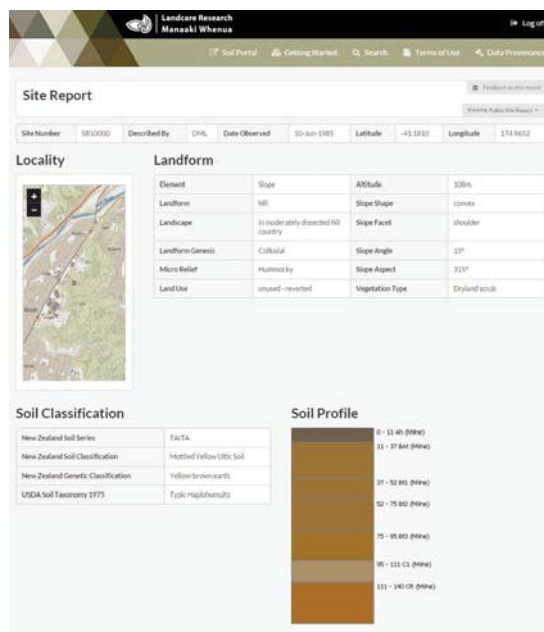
Landcare Research
Manaaki Whenua

Log off

Soil Portal  Getting Started  Search  Terms of Use  Data Provenance

Site Report

Feedback on this record

Preview Public Site Report

| Site Number | SB10000 | Described By | DML | Date Observed | 10-Jun-1985 | Latitude | -41.1810 | Longitude | 174.9652 |
|---|---|---|---|---|---|---|---|---|---|

Locality

+
-

Landform

| Element | Slope | Altitude | 108m |
|---|---|---|---|
| Landform | hill | Slope Shape | convex |
| Landscape | in moderately dissected hill country | Slope Facet | shoulder |
| Landform Genesis | Colluvial | Slope Angle | 15° |
| Micro Relief | Hummocky | Slope Aspect | 315° |
| Land Use | unused - reverted | Vegetation Type | Dryland scrub |

Soil Classification

| New Zealand Soil Series | TAITA |
|---|---|
| New Zealand Soil Classification | Mottled Yellow Ultic Soil |
| New Zealand Genetic Classification | Yellow-brown earth |
| USDA Soil Taxonomy 1975 | Typic Haplohumults |

Soil Profile

0 - 11 Ah (Mine)
11 - 37 Bwt (Mine)
37 - 52 Bt1 (Mine)
52 - 75 Bt2 (Mine)
75 - 95 Bt3 (Mine)
95 - 111 C1 (Mine)
111 - 140 Cf (Mine)